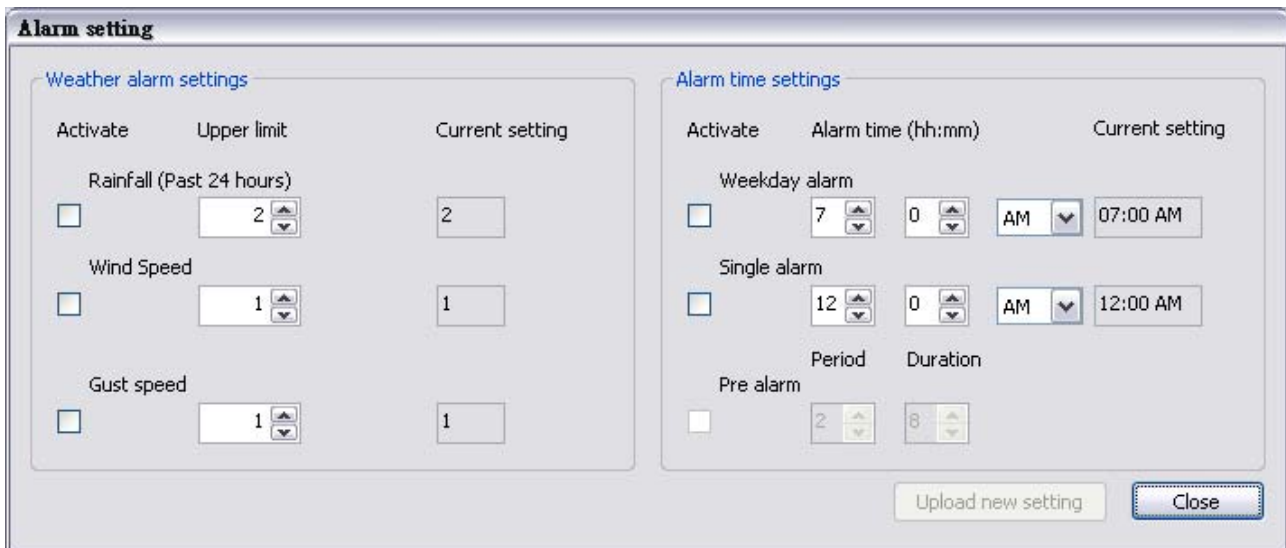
Alarm setting

Weather alarm settings

Activate Upper limit Current setting

Rainfall (Past 24 hours)

2 2

Wind Speed

1 1

Gust speed

1 1

Alarm time settings

Activate Alarm time (hh:mm) Current setting

Weekday alarm

7 0 AM 07:00 AM

Single alarm

12 0 AM 12:00 AM

Period Duration

Pre alarm

2 8

Upload new setting

Close